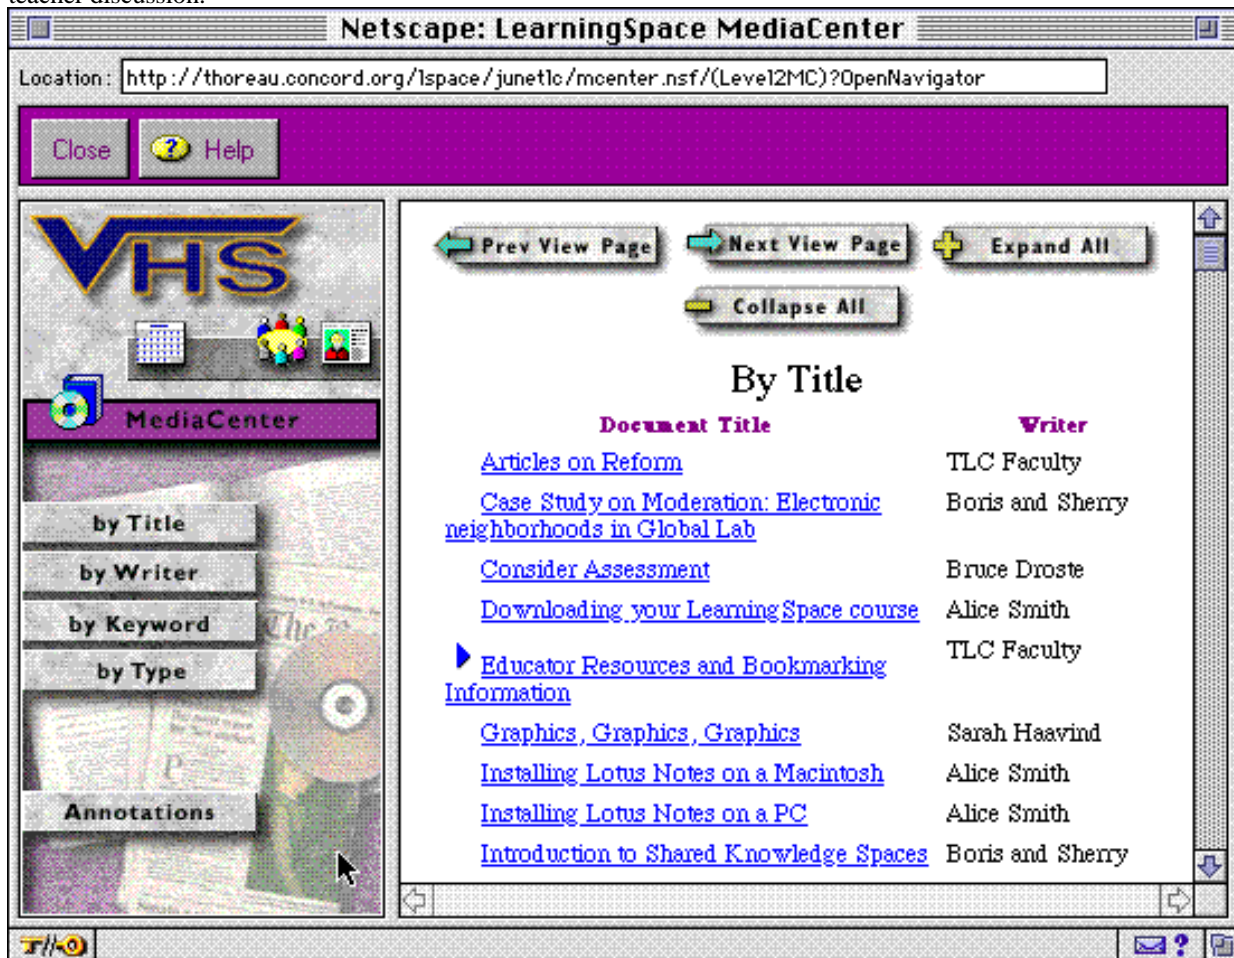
teacher discussion.

Netscape: LearningSpace MediaCenter

Location: http://thoreau.concord.org/lspace/junetlc/mcenter.nsf/(Level2MC)?OpenNavigator

Close
Help

VHS

MediaCenter

by Title
by Writer
by Keyword
by Type

Annotations

Prev View Page
Next View Page
Expand All
Collapse All

By Title

| Document Title | Writer |
|---|---|
| Articles on Reform | TLC Faculty |
| Case Study on Moderation: Electronic neighborhoods in Global Lab | Boris and Sherry |
| Consider Assessment | Bruce Droste |
| Downloading your LearningSpace course | Alice Smith |
| Educator Resources and Bookmarking Information | TLC Faculty |
| Graphics, Graphics, Graphics | Sarah Haavind |
| Installing Lotus Notes on a Macintosh | Alice Smith |
| Installing Lotus Notes on a PC | Alice Smith |
| Introduction to Shared Knowledge Spaces | Boris and Sherry |